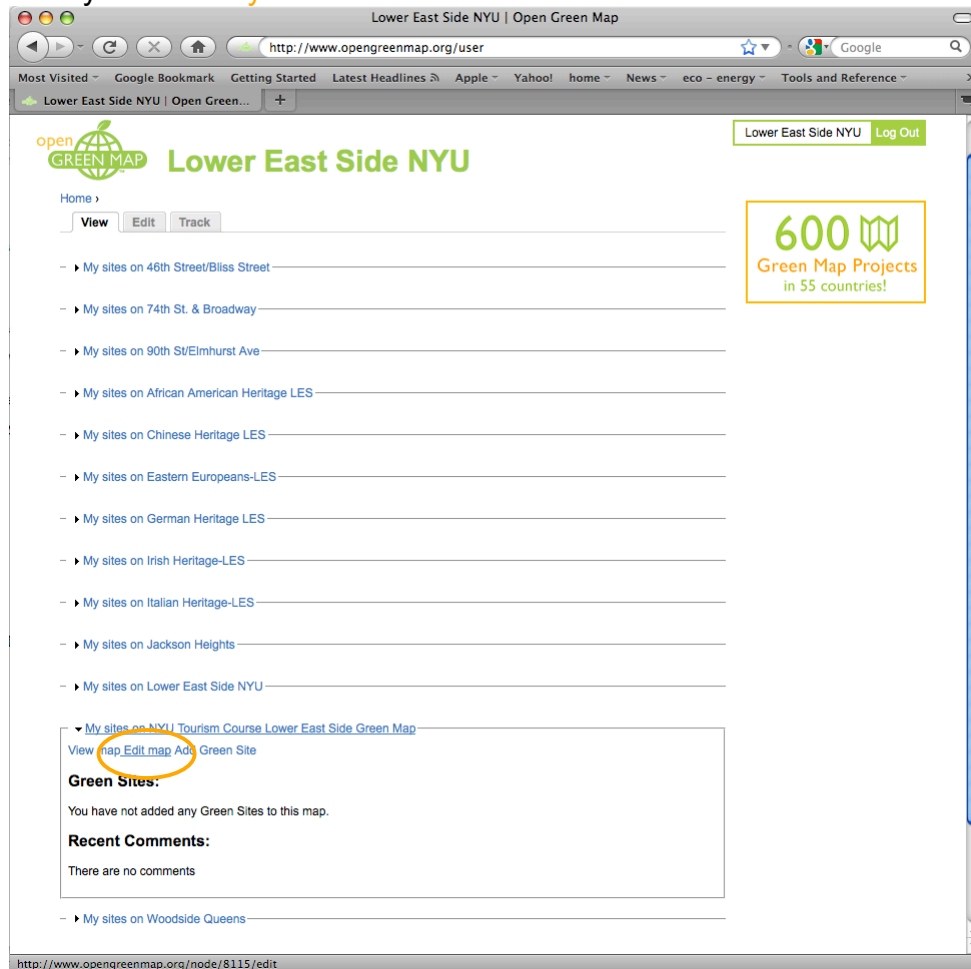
Lower East Side NYU | Open Green Map

http://www.opengreenmap.org/user

Google

Most Visited Google Bookmark Getting Started Latest Headlines Apple Yahoo! home News eco – energy Tools and Reference

Lower East Side NYU | Open Green...

open GREEN MAP Lower East Side NYU

Lower East Side NYU Log Out

Home ›

View Edit Track

600 Green Map Projects in 55 countries!

My sites on 46th Street/Bliss Street

My sites on 74th St. & Broadway

My sites on 90th St/Elmhurst Ave

My sites on African American Heritage LES

My sites on Chinese Heritage LES

My sites on Eastern Europeans-LES

My sites on German Heritage LES

My sites on Irish Heritage-LES

My sites on Italian Heritage-LES

My sites on Jackson Heights

My sites on Lower East Side NYU

My sites on NYU Tourism Course Lower East Side Green Map

View map Edit map Add Green Site

Green Sites:

You have not added any Green Sites to this map.

Recent Comments:

There are no comments

My sites on Woodside Queens

http://www.opengreenmap.org/node/8115/edit